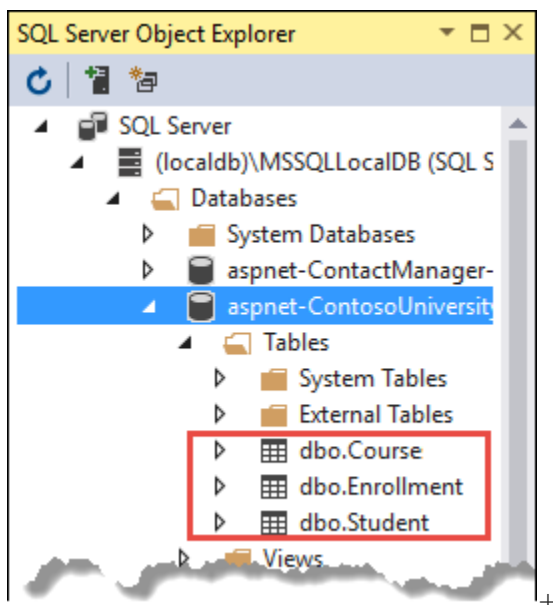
SQL Server Object Explorer

SQL Server
(localdb)\MSSQLLocalDB (SQL S
Databases
System Databases
aspnet-ContactManager-
aspnet-ContosoUniversity
Tables
System Tables
External Tables
dbo.Course
dbo.Enrollment
dbo.Student
Views